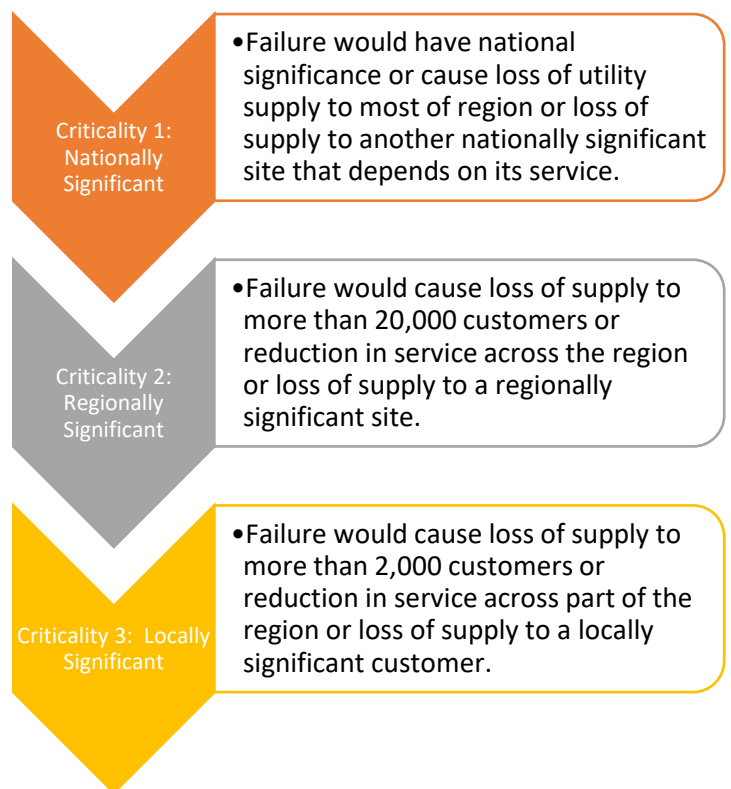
Criticality 1: Nationally Significant

•Failure would have national significance or cause loss of utility supply to most of region or loss of supply to another nationally significant site that depends on its service.

Criticality 2: Regionally Significant

•Failure would cause loss of supply to more than 20,000 customers or reduction in service across the region or loss of supply to a regionally significant site.

Criticality 3: Locally Significant

•Failure would cause loss of supply to more than 2,000 customers or reduction in service across part of the region or loss of supply to a locally significant customer.